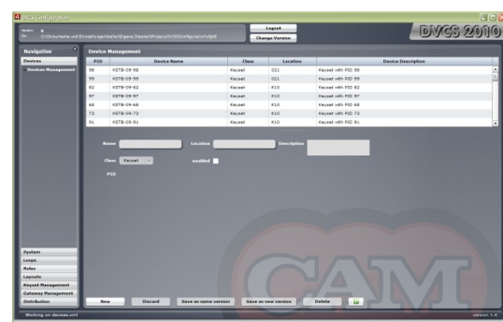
Work Configuration

Version: 4
Dir: C:\Dokumente und Einstellungen\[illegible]\Projects\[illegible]\configuration\dgh

Logout
Change Version

DVCS 2010

Navigation
Devices
Devices Management

Device Management

| PID | Device Name | Class | Location | Device Description |
|---|---|---|---|---|
| 98 | KBTB-09-98 | Keyset | D21 | Keyset with PID 98 |
| 99 | KBTB-09-99 | Keyset | D21 | Keyset with PID 99 |
| 82 | KBTB-09-82 | Keyset | K10 | Keyset with PID 82 |
| 97 | KBTB-09-97 | Keyset | K10 | Keyset with PID 97 |
| 68 | KBTB-09-68 | Keyset | K10 | Keyset with PID 68 |
| 73 | KBTB-09-73 | Keyset | K10 | Keyset with PID 73 |
| 91 | KBTB-09-91 | Keyset | K10 | Keyset with PID 91 |

Name: Location: Description:
Class: Keyset enabled
PID

System
Loops
Roles
Layouts
Keyset Management
Gateway Management
Distribution

New Discard Save as same version Save as new version Delete

CAM

Working on devices.xml
version 1.0